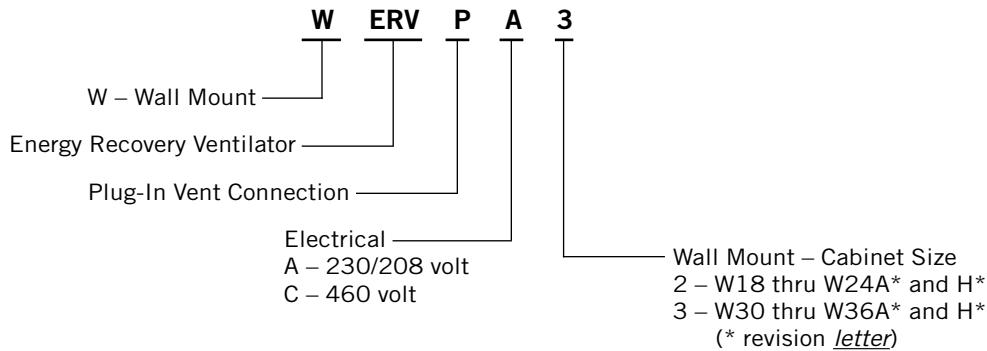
W ERV P A 3

W – Wall Mount

Energy Recovery Ventilator

Plug-In Vent Connection

Electrical
A – 230/208 volt
C – 460 volt

Wall Mount – Cabinet Size
2 – W18 thru W24A* and H*
3 – W30 thru W36A* and H*
(* revision letter)